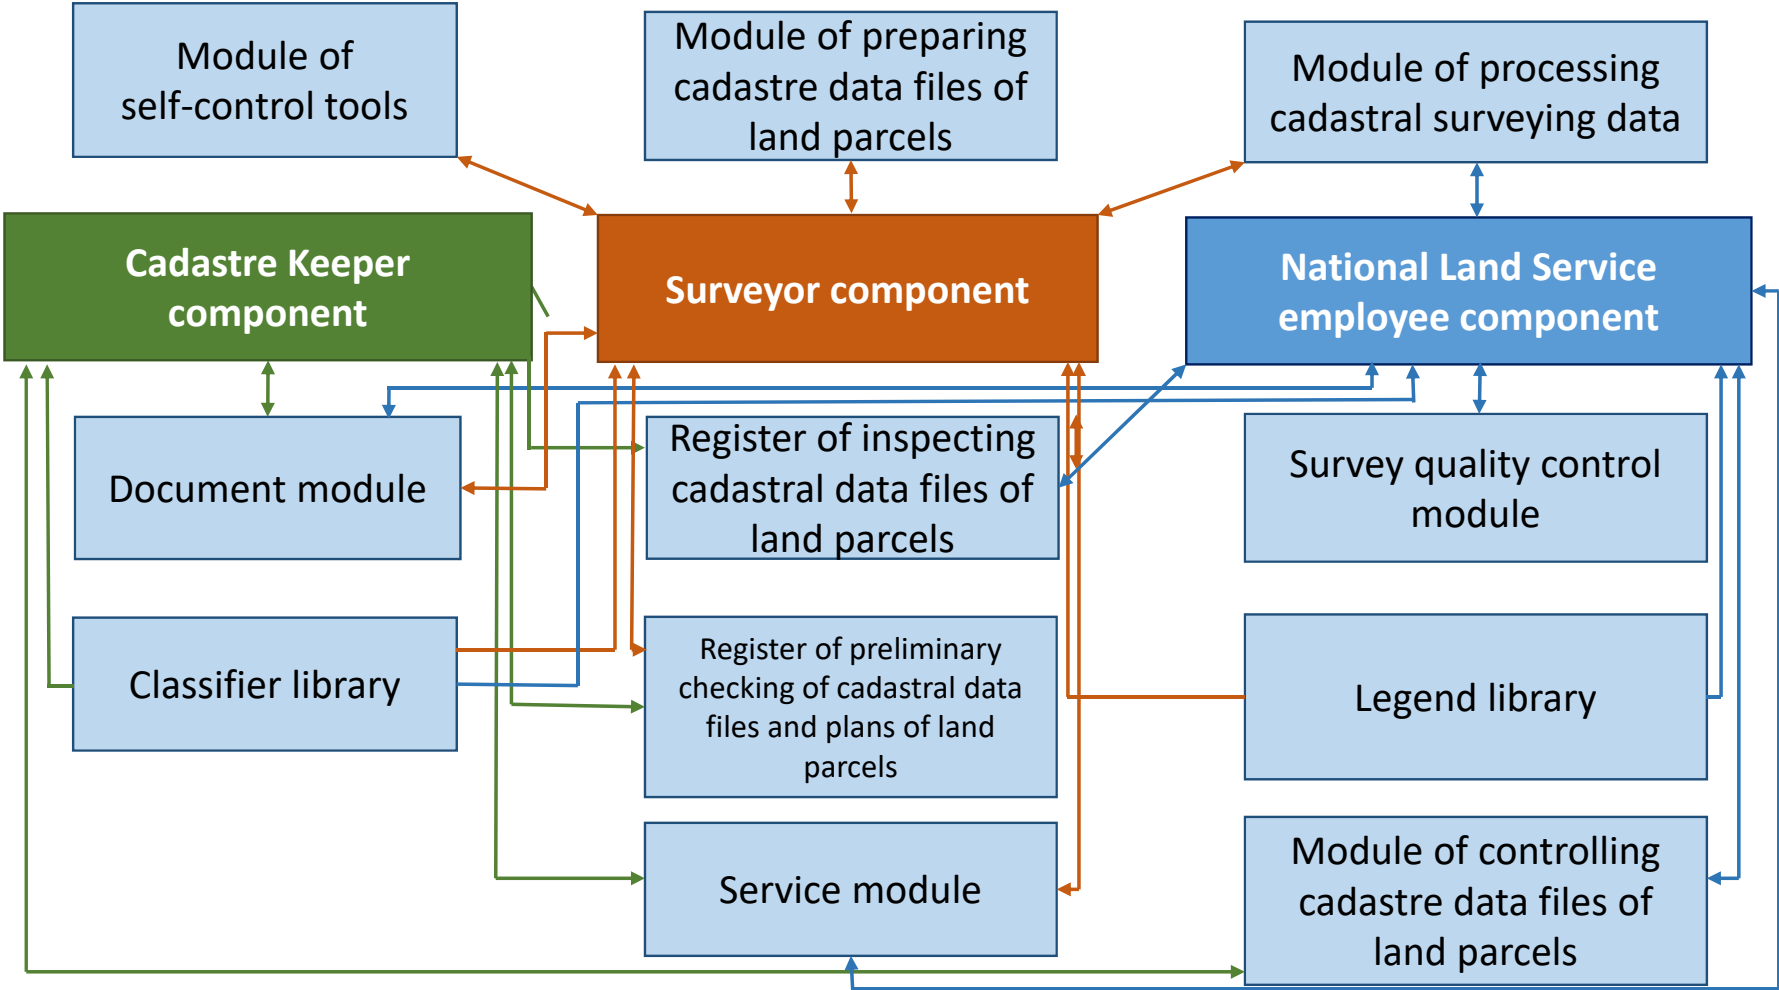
Module of self-control tools

Module of preparing cadastre data files of land parcels

Module of processing cadastral surveying data

Cadastre Keeper component

Surveyor component

National Land Service employee component

Document module

Register of inspecting cadastral data files of land parcels

Survey quality control module

Classifier library

Register of preliminary checking of cadastral data files and plans of land parcels

Legend library

Service module

Module of controlling cadastre data files of land parcels